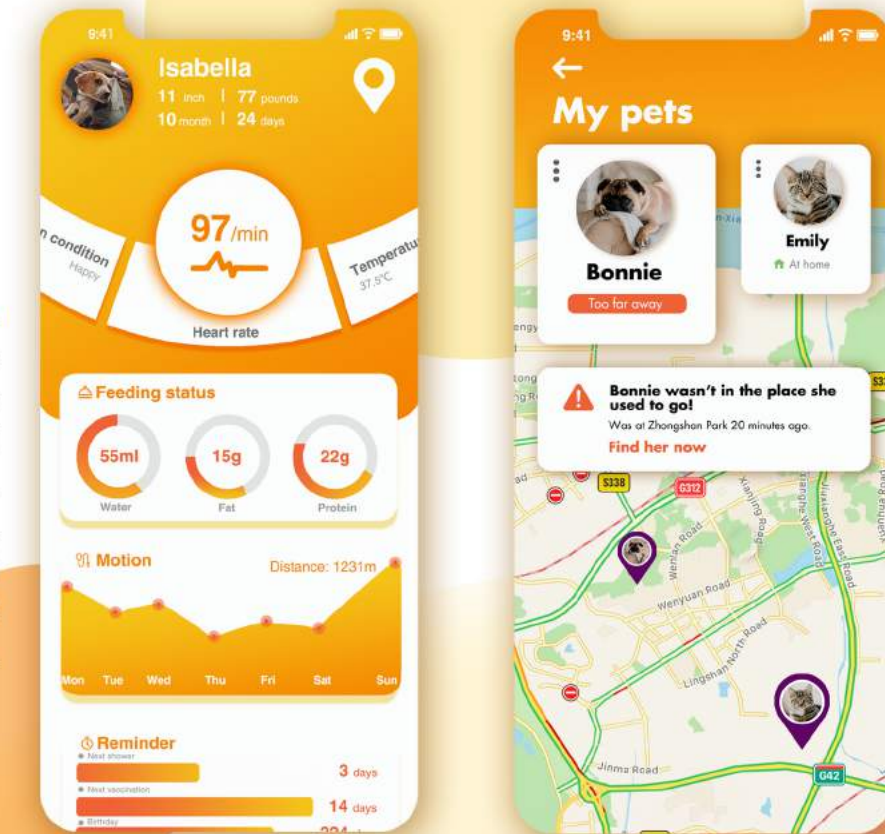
9:41

Isabella

11 inch | 77 pounds

10 month | 24 days

n condition
Happy

97/min

Heart rate

Temperatu
37.5°C

Feeding status

55ml
Water

15g
Fat

22g
Protein

Motion

Distance: 1231m

Mon Tue Wed Thu Fri Sat Sun

Reminder

Next shower
3 days

Next vaccination
14 days

Birthday
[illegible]

9:41

←

My pets

Bonnie

Too far away

Emily

At home

Bonnie wasn't in the place she used to go!

Was at Zhongshan Park 20 minutes ago.

Find her now

S338

G312

Wenlan Road

Wenyuan Road

Lingshan North Road

Jinma Road

G42

Jiangbe West Road

Yuxiangbe East Road